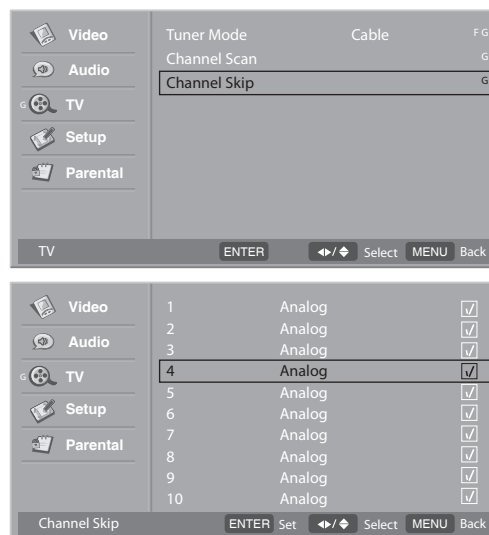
Video
Audio
G TV
Setup
Parental

Tuner Mode Cable F G
Channel Scan G
Channel Skip G

TV ENTER ◄►/▲▼ Select MENU Back

Video
Audio
G TV
Setup
Parental

| | | |
|---|---|---|
| 1 | Analog | √ |
| 2 | Analog | √ |
| 3 | Analog | √ |
| 4 | Analog | √ |
| 5 | Analog | √ |
| 6 | Analog | √ |
| 7 | Analog | √ |
| 8 | Analog | √ |
| 9 | Analog | √ |
| 10 | Analog | √ |

Channel Skip ENTER Set ◄►/▲▼ Select MENU Back